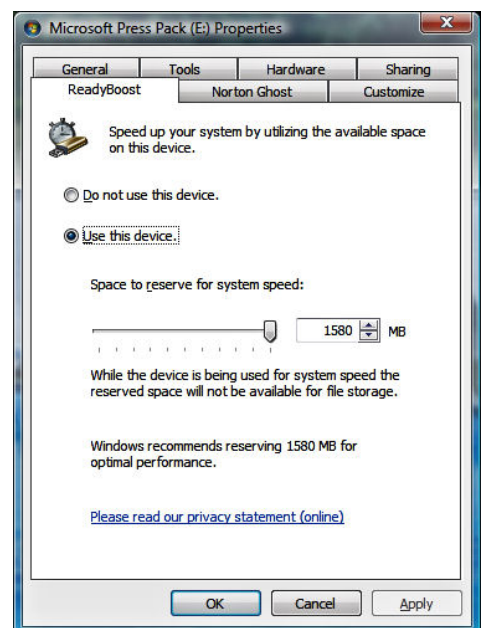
Microsoft Press Pack (E:) Properties

General | Tools | Hardware | Sharing
ReadyBoost | Norton Ghost | Customize

Speed up your system by utilizing the available space on this device.

Do not use this device.

Use this device.

Space to reserve for system speed:

1580 MB

While the device is being used for system speed the reserved space will not be available for file storage.

Windows recommends reserving 1580 MB for optimal performance.

Please read our privacy statement (online)

OK | Cancel | Apply